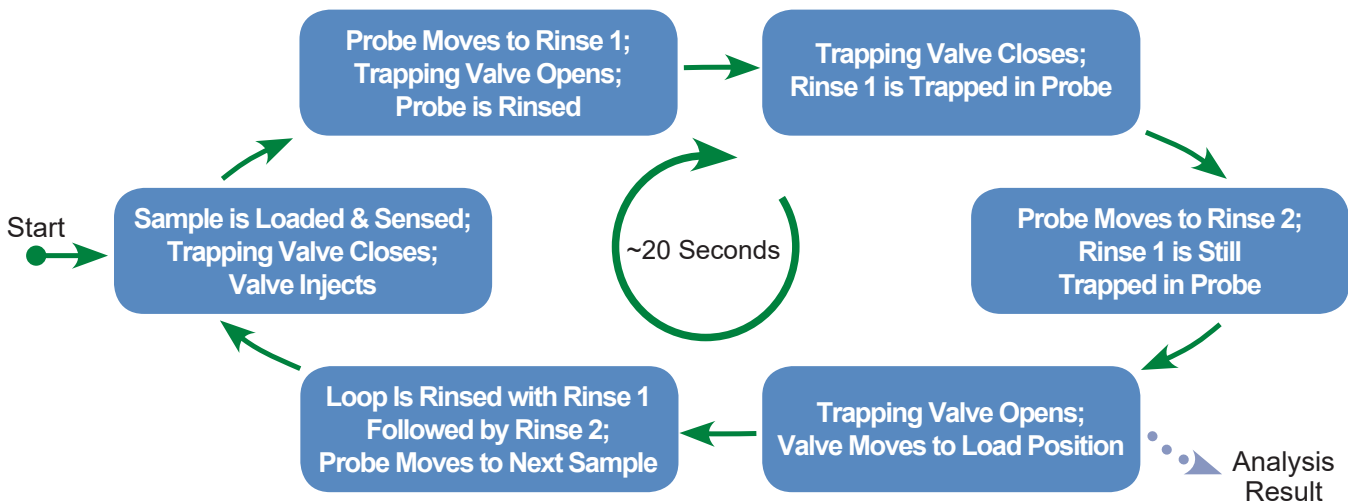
Start

Sample is Loaded & Sensed; Trapping Valve Closes; Valve Injects

Probe Moves to Rinse 1; Trapping Valve Opens; Probe is Rinsed

Trapping Valve Closes; Rinse 1 is Trapped in Probe

Probe Moves to Rinse 2; Rinse 1 is Still Trapped in Probe

Trapping Valve Opens; Valve Moves to Load Position

Analysis Result

Loop Is Rinsed with Rinse 1 Followed by Rinse 2; Probe Moves to Next Sample

~20 Seconds